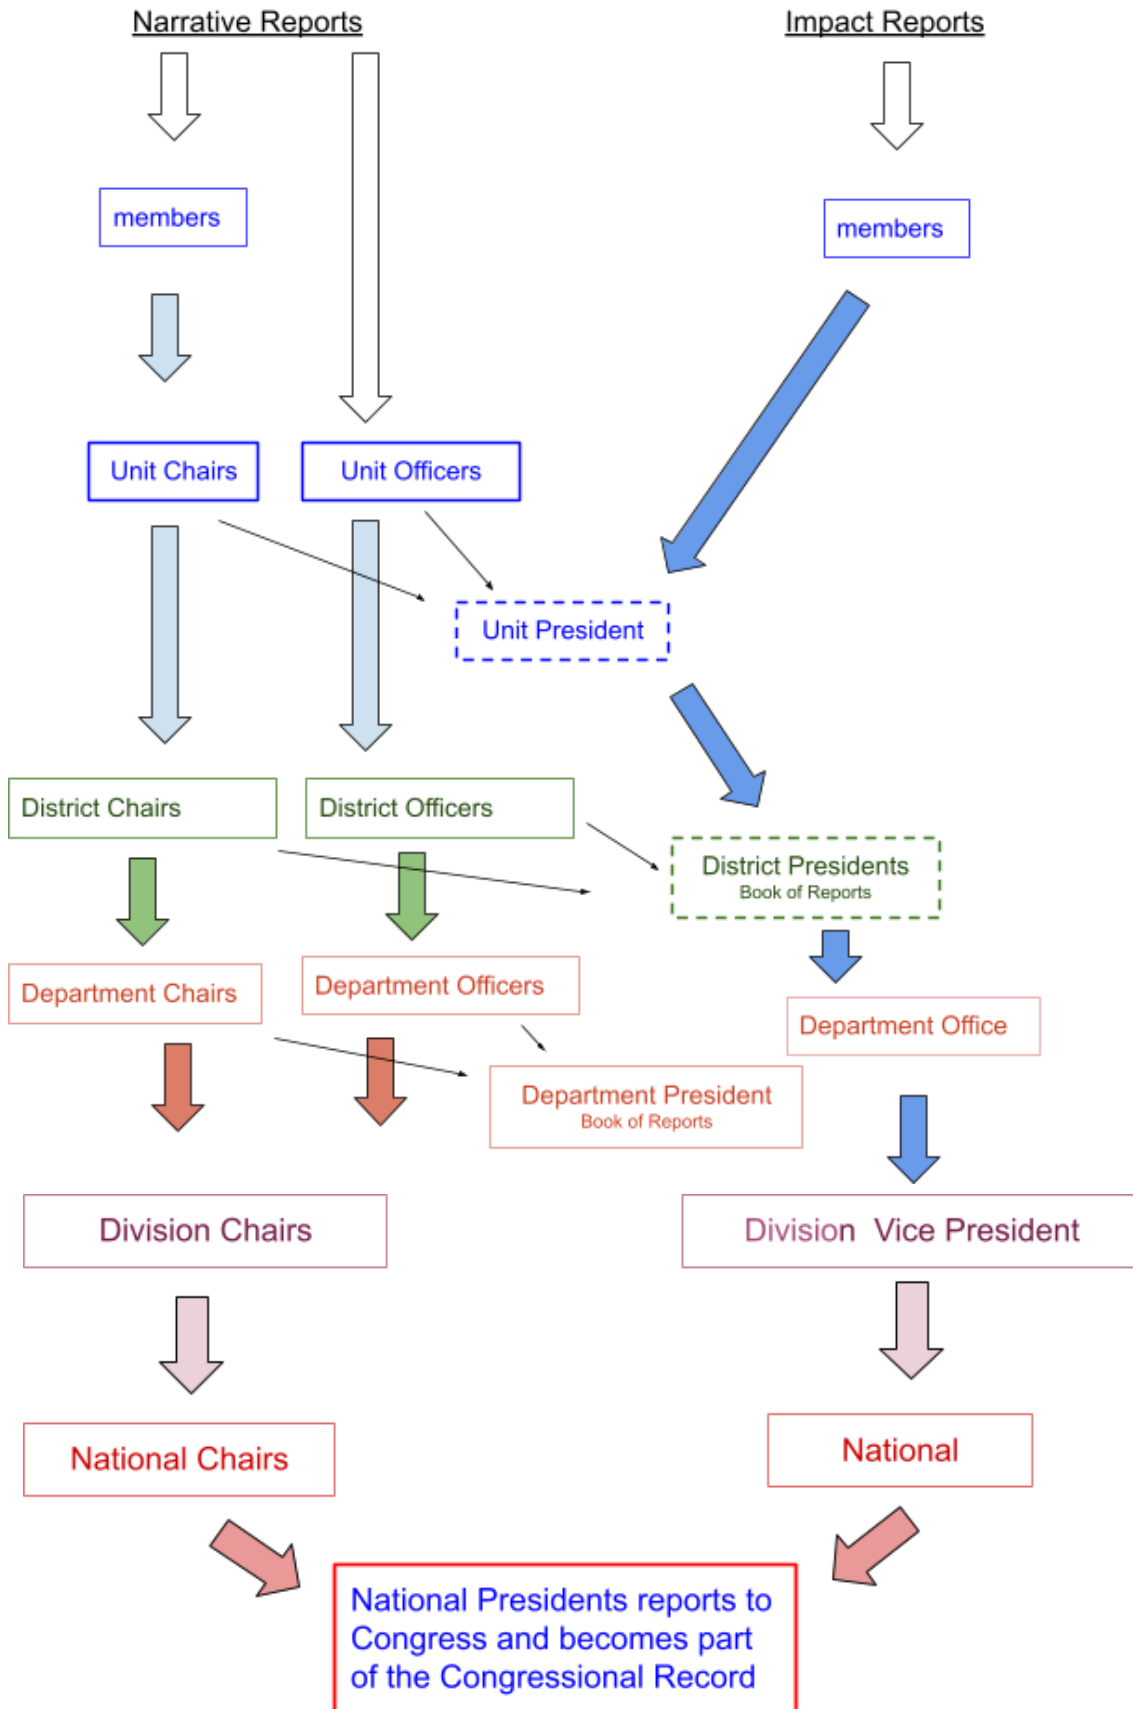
Narrative Reports

Impact Reports

members

members

Unit Chairs

Unit Officers

Unit President

District Chairs

District Officers

District Presidents
Book of Reports

Department Chairs

Department Officers

Department Office

Department President
Book of Reports

Division Chairs

Division Vice President

National Chairs

National

National Presidents reports to Congress and becomes part of the Congressional Record